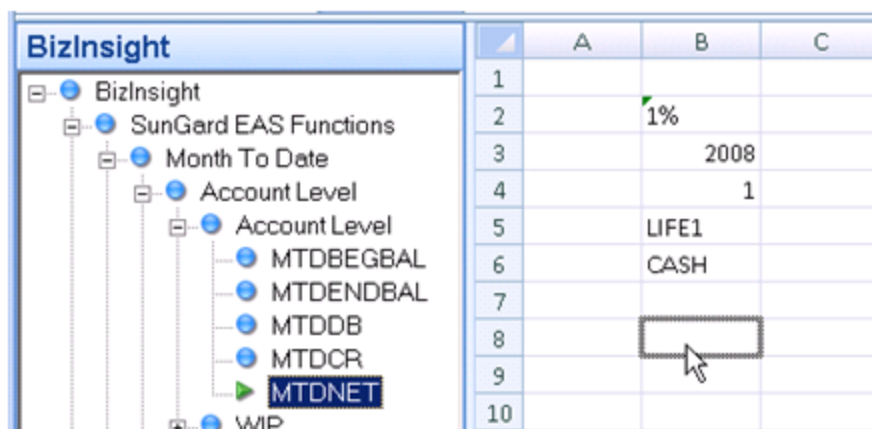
BizInsight

BizInsight
SunGard EAS Functions
Month To Date
Account Level
Account Level
MTDBEGBAL
MTDENDBAL
MTDDB
MTDCR
MTDNET
WIP

| | A | B | C |
|---|---|---|---|
| 1 | | | |
| 2 | | 1% | |
| 3 | | 2008 | |
| 4 | | 1 | |
| 5 | | LIFE1 | |
| 6 | | CASH | |
| 7 | | | |
| 8 | | | |
| 9 | | | |
| 10 | | | |